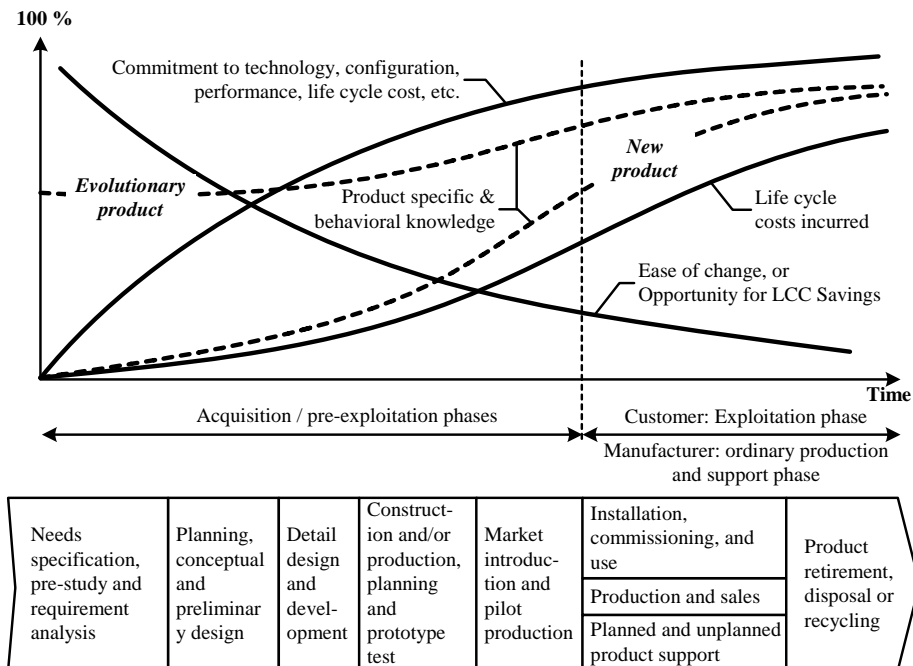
100 %

Commitment to technology, configuration, performance, life cycle cost, etc.

New product

Evolutionary product

Product specific & behavioral knowledge

Life cycle costs incurred

Ease of change, or Opportunity for LCC Savings

Time

Acquisition / pre-exploitation phases

Customer: Exploitation phase

Manufacturer: ordinary production and support phase

| Needs specification, pre-study and requirement analysis | Planning, conceptual and preliminary design | Detail design and development | Construction and/or production, planning and prototype test | Market introduction and pilot production | Installation, commissioning, and use | Product retirement, disposal or recycling |
|---|---|---|---|---|---|---|
| | | | | | Production and sales | |
| | | | | | Planned and unplanned product support | |